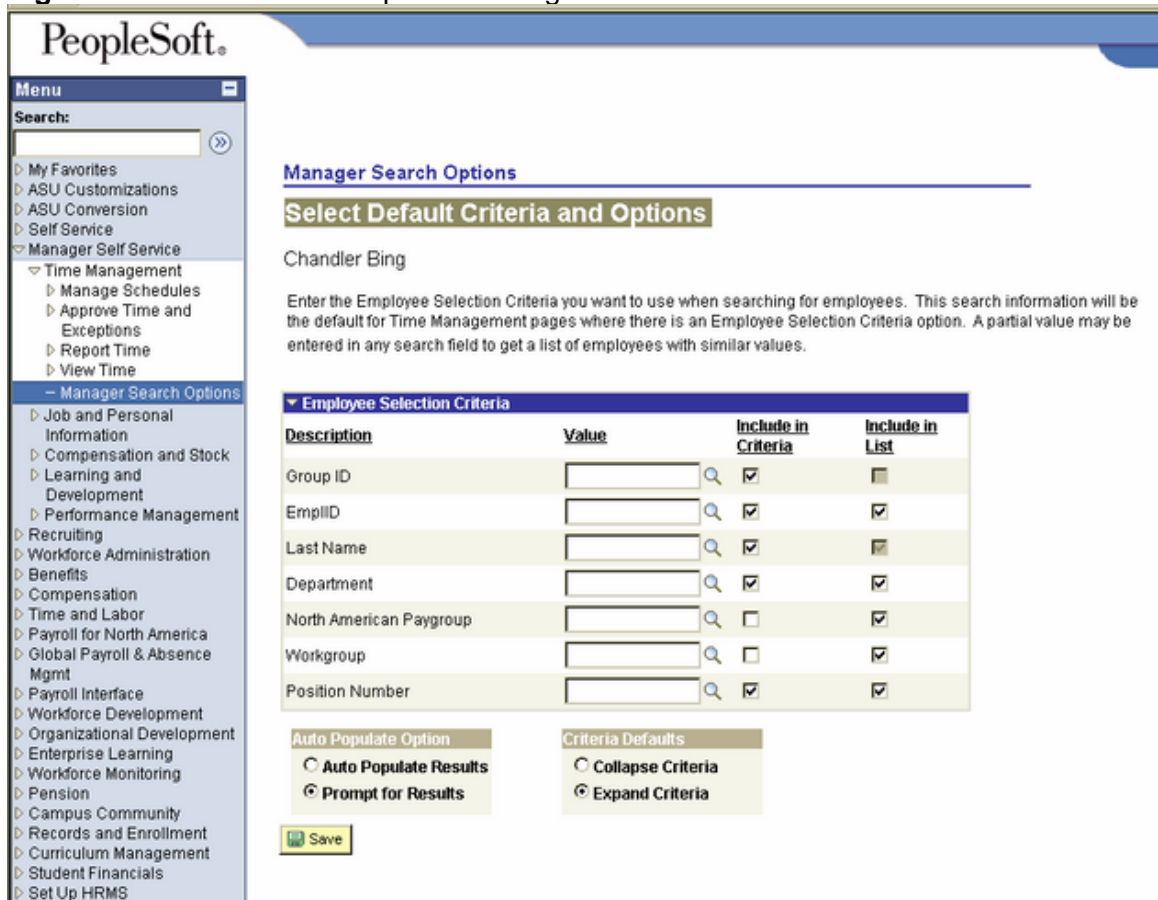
PeopleSoft.

Menu

Search:

My Favorites
ASU Customizations
ASU Conversion
Self Service
Manager Self Service
Time Management
Manage Schedules
Approve Time and Exceptions
Report Time
View Time
– Manager Search Options
Job and Personal Information
Compensation and Stock
Learning and Development
Performance Management
Recruiting
Workforce Administration
Benefits
Compensation
Time and Labor
Payroll for North America
Global Payroll & Absence Mgmt
Payroll Interface
Workforce Development
Organizational Development
Enterprise Learning
Workforce Monitoring
Pension
Campus Community
Records and Enrollment
Curriculum Management
Student Financials
Set Up HRMS

Manager Search Options

Select Default Criteria and Options

Chandler Bing

Enter the Employee Selection Criteria you want to use when searching for employees. This search information will be the default for Time Management pages where there is an Employee Selection Criteria option. A partial value may be entered in any search field to get a list of employees with similar values.

Employee Selection Criteria

| Description | Value | Include in Criteria | Include in List |
|---|---|---|---|
| Group ID | | ☑ | ☐ |
| EmplID | | ☑ | ☑ |
| Last Name | | ☑ | ☑ |
| Department | | ☑ | ☑ |
| North American Paygroup | | ☐ | ☑ |
| Workgroup | | ☐ | ☑ |
| Position Number | | ☑ | ☑ |

Auto Populate Option
Auto Populate Results
Prompt for Results

Criteria Defaults
Collapse Criteria
Expand Criteria

Save